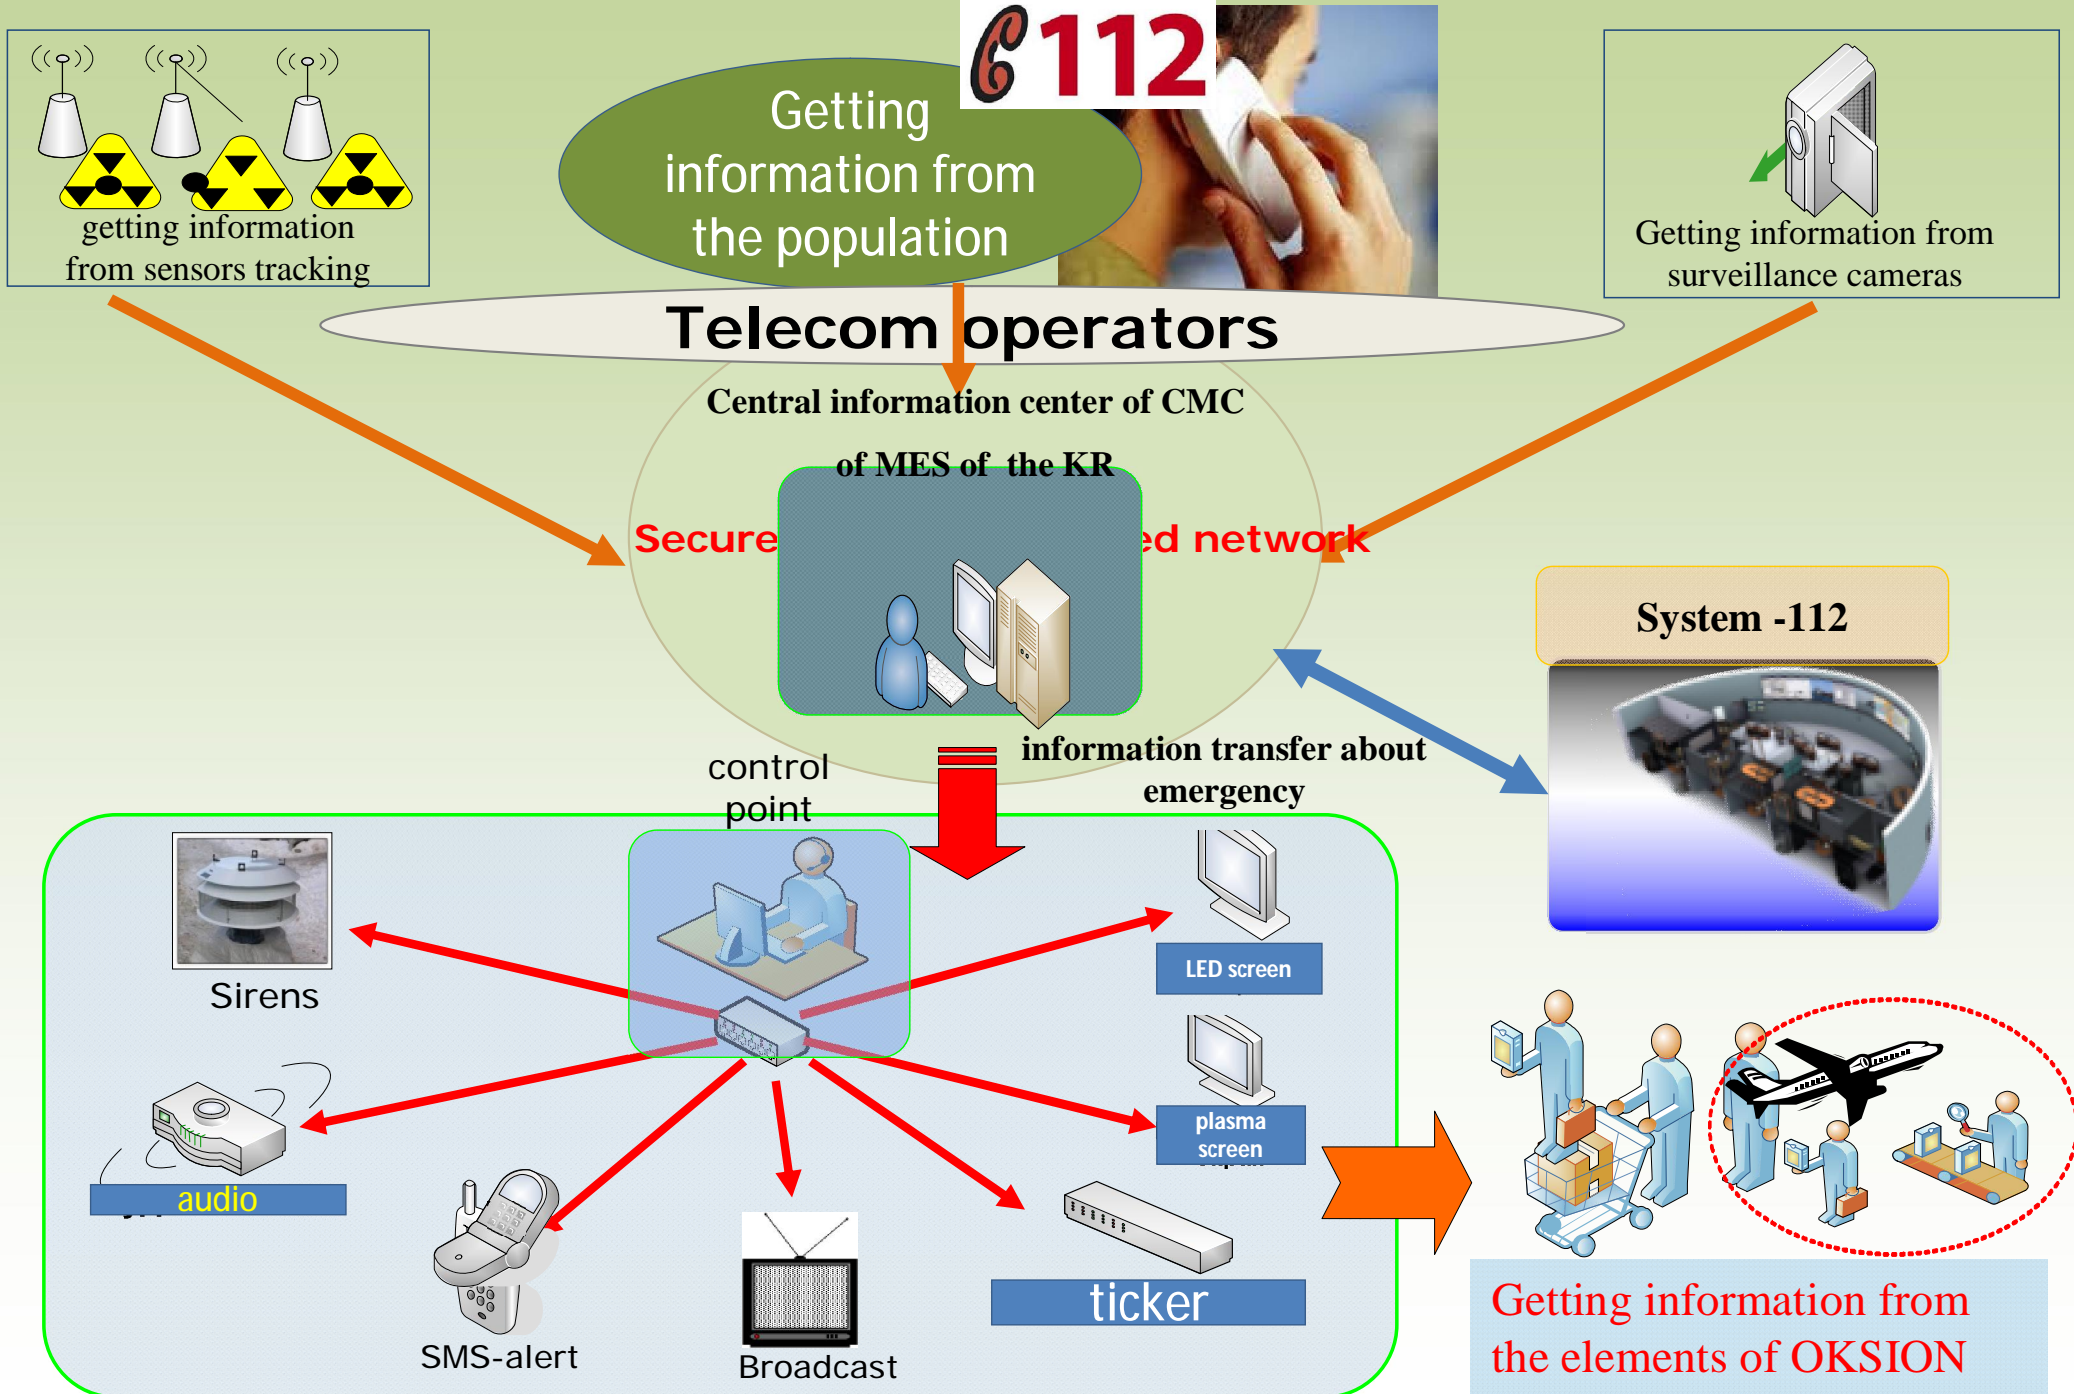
getting information from sensors tracking

112

Getting information from the population

Getting information from surveillance cameras

Telecom operators

Central information center of CMC

of MES of the KR

Secure

ed network

System -112

control point

information transfer about emergency

Sirens

LED screen

plasma screen

audio

SMS-alert

Broadcast

ticker

Getting information from the elements of OKSION